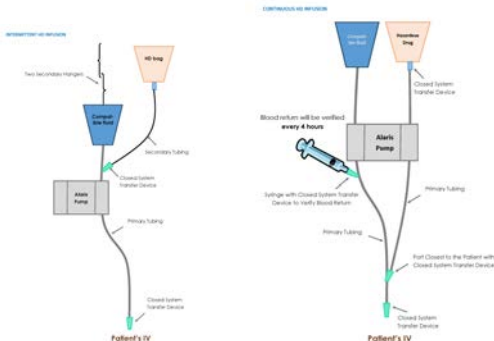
INTERMITTENT HD INFUSION

Two Secondary Hangers

HD bag

Compatible fluid

Secondary Tubing

Closed System Transfer Device

Alaris Pump

Primary Tubing

Closed System Transfer Device

Patient's IV

CONTINUOUS HD INFUSION

Compatible fluid

Hazardous Drug

Closed System Transfer Device

Blood return will be verified every 4 hours

Alaris Pump

Syringe with Closed System Transfer Device to Verify Blood Return

Primary Tubing

Primary Tubing

Port Closest to the Patient with Closed System Transfer Device

Closed System Transfer Device

Patient's IV